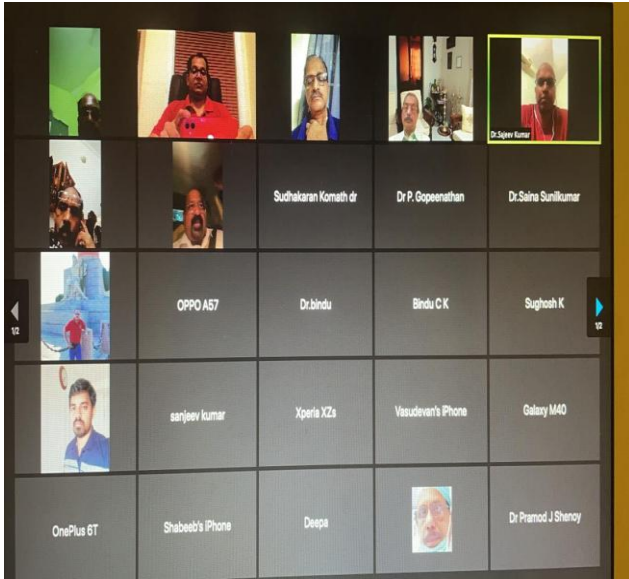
Dr.Sajeev Kumar

Sudhakaran Komath dr

Dr P. Gopeenathan

Dr.Saina Sunilkumar

1/2

OPPO A57

Dr.bindu

Bindu C K

Sughosh K

1/2

sanjeev kumar

Xperia XZs

Vasudevan's iPhone

Galaxy M40

OnePlus 6T

Shabeeb's iPhone

Deepa

Dr Pramod J Shenoy